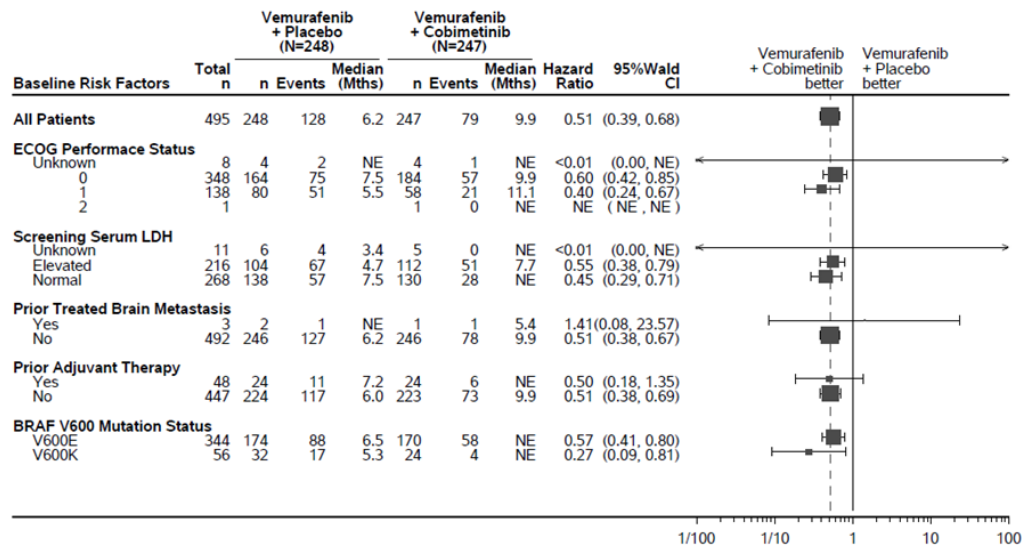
| Baseline Risk Factors | Total n | Vemurafenib + Placebo (N=248) n | Events | Median (Mths) | Vemurafenib + Cobimetinib (N=247) n | Events | Median (Mths) | Hazard Ratio | 95%Wald CI |
|---|---|---|---|---|---|---|---|---|---|
| All Patients | 495 | 248 | 128 | 6.2 | 247 | 79 | 9.9 | 0.51 | (0.39, 0.68) |
| ECOG Performace Status | | | | | | | | | |
| Unknown | 8 | 4 | 2 | NE | 4 | 1 | NE | <0.01 | (0.00, NE) |
| 0 | 348 | 164 | 75 | 7.5 | 184 | 57 | 9.9 | 0.60 | (0.42, 0.85) |
| 1 | 138 | 80 | 51 | 5.5 | 58 | 21 | 11.1 | 0.40 | (0.24, 0.67) |
| 2 | 1 | | | | 1 | 0 | NE | NE | ( NE , NE ) |
| Screening Serum LDH | | | | | | | | | |
| Unknown | 11 | 6 | 4 | 3.4 | 5 | 0 | NE | <0.01 | (0.00, NE) |
| Elevated | 216 | 104 | 67 | 4.7 | 112 | 51 | 7.7 | 0.55 | (0.38, 0.79) |
| Normal | 268 | 138 | 57 | 7.5 | 130 | 28 | NE | 0.45 | (0.29, 0.71) |
| Prior Treated Brain Metastasis | | | | | | | | | |
| Yes | 3 | 2 | 1 | NE | 1 | 1 | 5.4 | 1.41 | (0.08, 23.57) |
| No | 492 | 246 | 127 | 6.2 | 246 | 78 | 9.9 | 0.51 | (0.38, 0.67) |
| Prior Adjuvant Therapy | | | | | | | | | |
| Yes | 48 | 24 | 11 | 7.2 | 24 | 6 | NE | 0.50 | (0.18, 1.35) |
| No | 447 | 224 | 117 | 6.0 | 223 | 73 | 9.9 | 0.51 | (0.38, 0.69) |
| BRAF V600 Mutation Status | | | | | | | | | |
| V600E | 344 | 174 | 88 | 6.5 | 170 | 58 | NE | 0.57 | (0.41, 0.80) |
| V600K | 56 | 32 | 17 | 5.3 | 24 | 4 | NE | 0.27 | (0.09, 0.81) |

Vemurafenib + Cobimetinib better
Vemurafenib + Placebo better

1/100 1/10 1 10 100